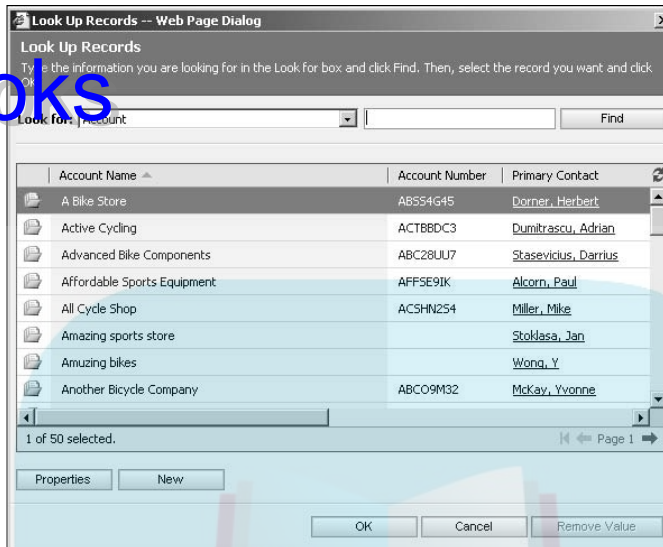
Look Up Records -- Web Page Dialog

Look Up Records

Ty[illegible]e the information you are looking for in the Look for box and click Find. Then, select the record you want and click OK.

oks

Look for: Account

Find

| Account Name | Account Number | Primary Contact |
|---|---|---|
| A Bike Store | ABSS4G45 | Dorner, Herbert |
| Active Cycling | ACTBBDC3 | Dumitrascu, Adrian |
| Advanced Bike Components | ABC28UU7 | Stasevicius, Darrius |
| Affordable Sports Equipment | AFFSE9IK | Alcorn, Paul |
| All Cycle Shop | ACSHN2S4 | Miller, Mike |
| Amazing sports store | | Stoklasa, Jan |
| Amuzing bikes | | Wong, Y |
| Another Bicycle Company | ABCO9M32 | McKay, Yvonne |

1 of 50 selected.

Page 1

Properties

New

OK

Cancel

Remove Value